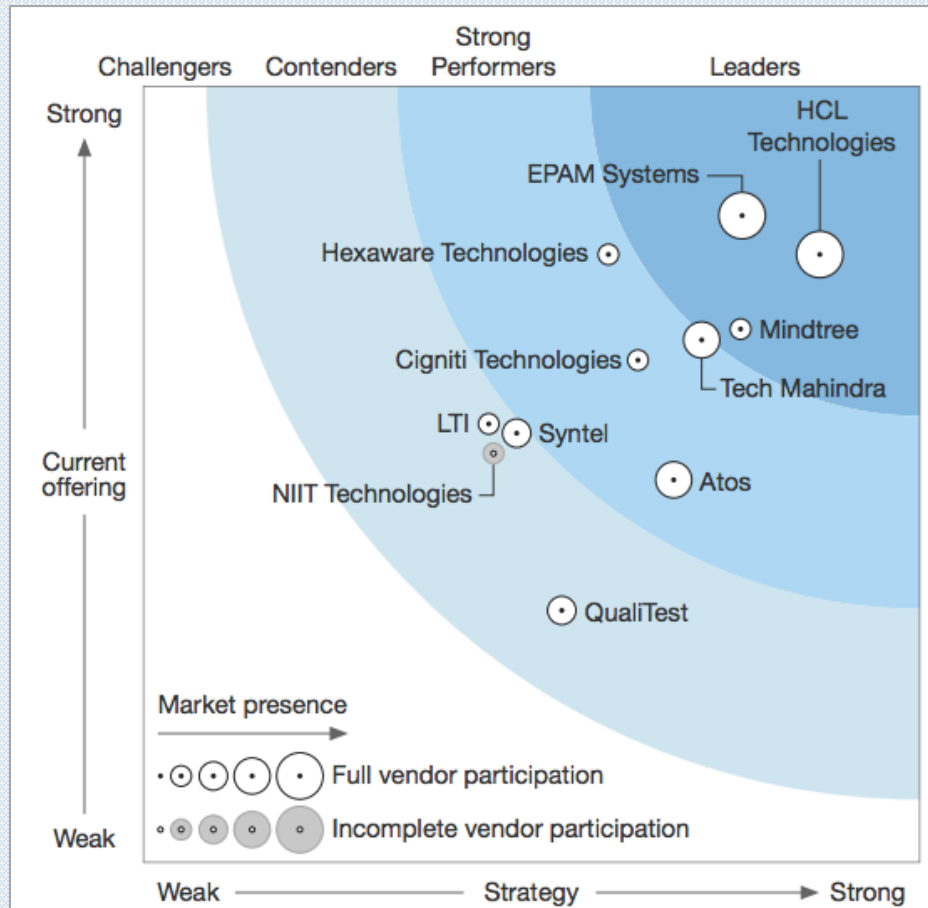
Challengers Contenders Strong Performers Leaders

Strong

Current offering

Weak

HCL Technologies

EPAM Systems

Hexaware Technologies

Mindtree

Cigniti Technologies

Tech Mahindra

LTI

Syntel

NIIT Technologies

Atos

QualiTest

Market presence

Full vendor participation

Incomplete vendor participation

Weak Strategy Strong